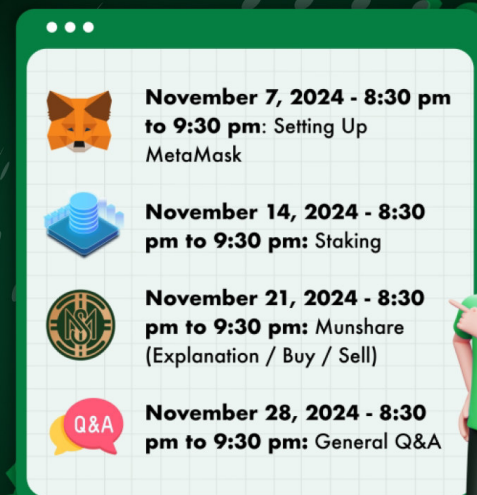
November 7, 2024 - 8:30 pm to 9:30 pm: Setting Up MetaMask

November 14, 2024 - 8:30 pm to 9:30 pm: Staking

November 21, 2024 - 8:30 pm to 9:30 pm: Munshare (Explanation / Buy / Sell)

Q&A

November 28, 2024 - 8:30 pm to 9:30 pm: General Q&A